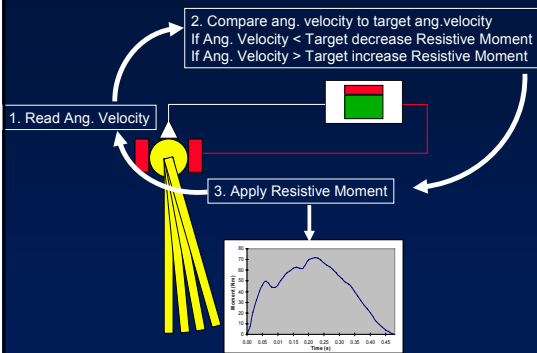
2. Compare ang. velocity to target ang.velocity
If Ang. Velocity < Target decrease Resistive Moment
If Ang. Velocity > Target increase Resistive Moment

1. Read Ang. Velocity

3. Apply Resistive Moment

80
70
60
50
40
30
20
10
0
Moment (Nm)
0.00 0.05 0.10 0.15 0.20 0.25 0.30 0.35 0.40 0.45
Time (s)